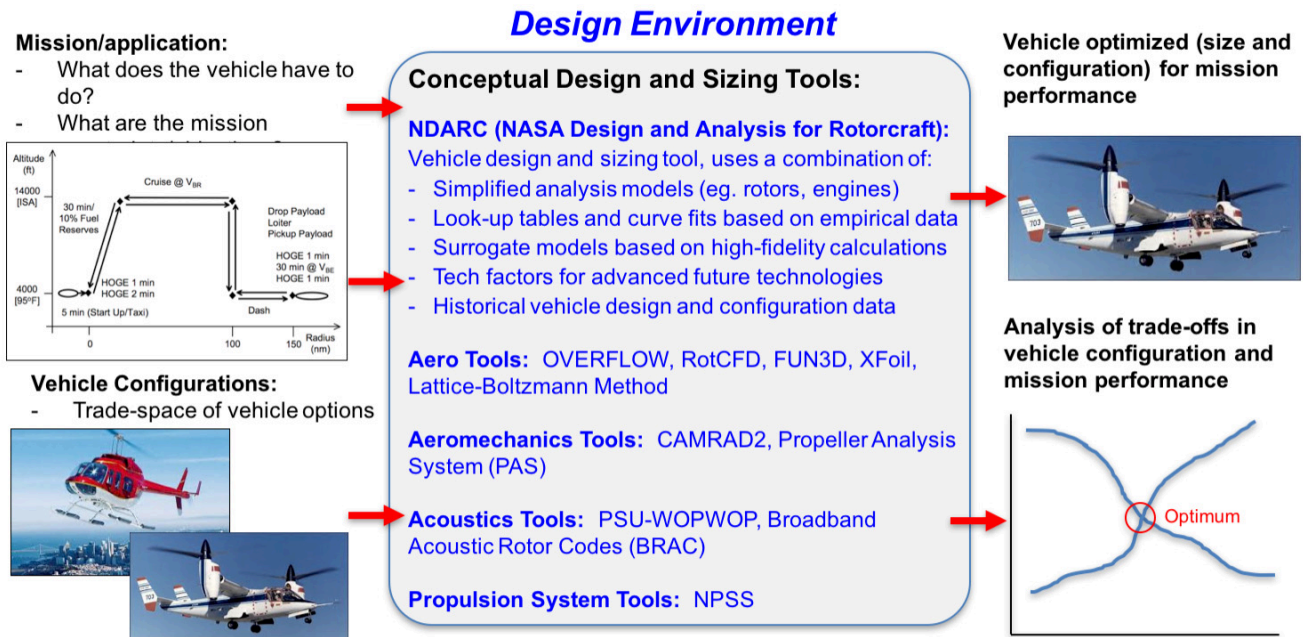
Design Environment

Mission/application:
- What does the vehicle have to do?
- What are the mission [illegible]

Altitude (ft)
14000 [ISA]
4000 [95°F]
30 min/ 10% Fuel Reserves
Cruise @ $V_{BR}$
Drop Payload Loiter Pickup Payload
HOGE 1 min 30 min @ $V_{BE}$ HOGE 1 min
HOGE 1 min HOGE 2 min
5 min (Start Up/Taxi)
Dash
0
100
150
Radius (nm)

Vehicle Configurations:
- Trade-space of vehicle options

Conceptual Design and Sizing Tools:

NDARC (NASA Design and Analysis for Rotorcraft): Vehicle design and sizing tool, uses a combination of:
- Simplified analysis models (eg. rotors, engines)
- Look-up tables and curve fits based on empirical data
- Surrogate models based on high-fidelity calculations
- Tech factors for advanced future technologies
- Historical vehicle design and configuration data

Aero Tools: OVERFLOW, RotCFD, FUN3D, XFoil, Lattice-Boltzmann Method

Aeromechanics Tools: CAMRAD2, Propeller Analysis System (PAS)

Acoustics Tools: PSU-WOPWOP, Broadband Acoustic Rotor Codes (BRAC)

Propulsion System Tools: NPSS

Vehicle optimized (size and configuration) for mission performance

Analysis of trade-offs in vehicle configuration and mission performance

Optimum